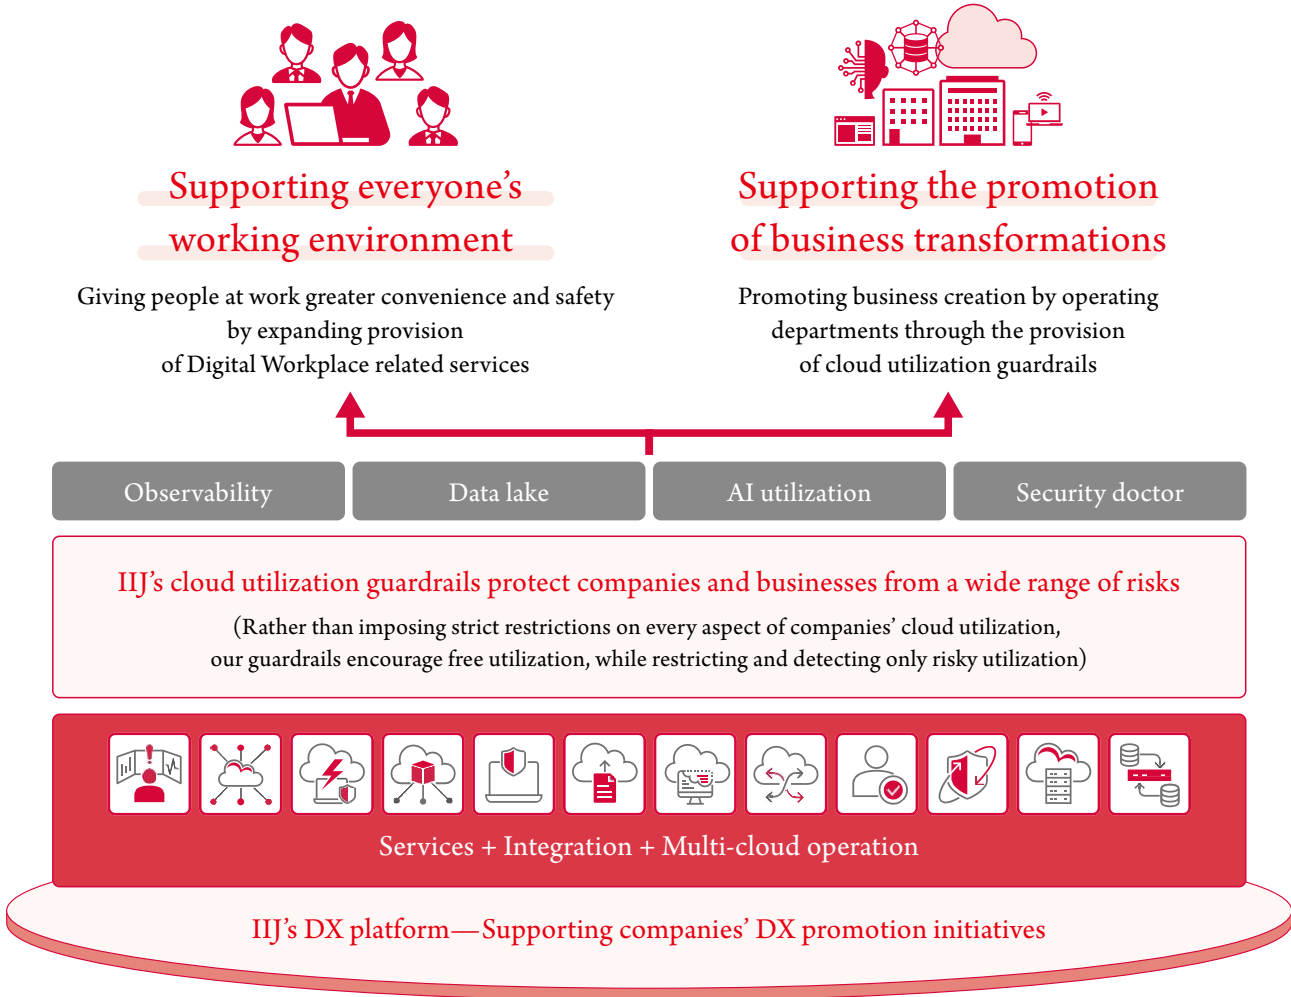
Supporting everyone's working environment

Giving people at work greater convenience and safety by expanding provision of Digital Workplace related services

Supporting the promotion of business transformations

Promoting business creation by operating departments through the provision of cloud utilization guardrails

Observability

Data lake

AI utilization

Security doctor

IIJ's cloud utilization guardrails protect companies and businesses from a wide range of risks

(Rather than imposing strict restrictions on every aspect of companies' cloud utilization, our guardrails encourage free utilization, while restricting and detecting only risky utilization)

Services + Integration + Multi-cloud operation

IIJ's DX platform—Supporting companies' DX promotion initiatives